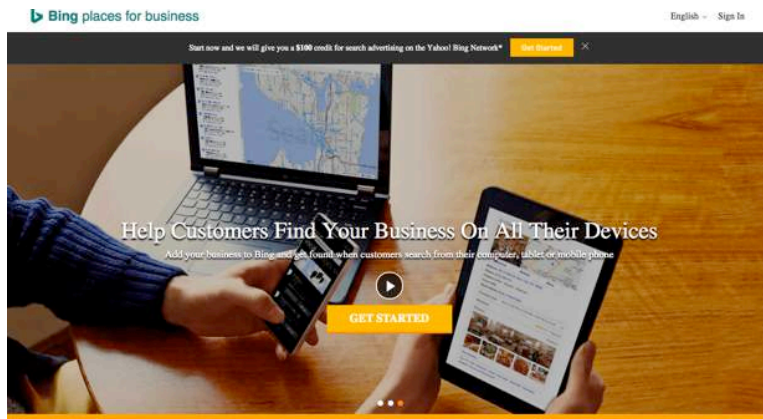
Bing places for business

English · Sign In

Start now and we will give you a $100 credit for search advertising on the Yahoo! Bing Network* Get Started ×

Help Customers Find Your Business On All Their Devices

Add your business to Bing and get found when customers search from their computer, tablet or mobile phone

GET STARTED